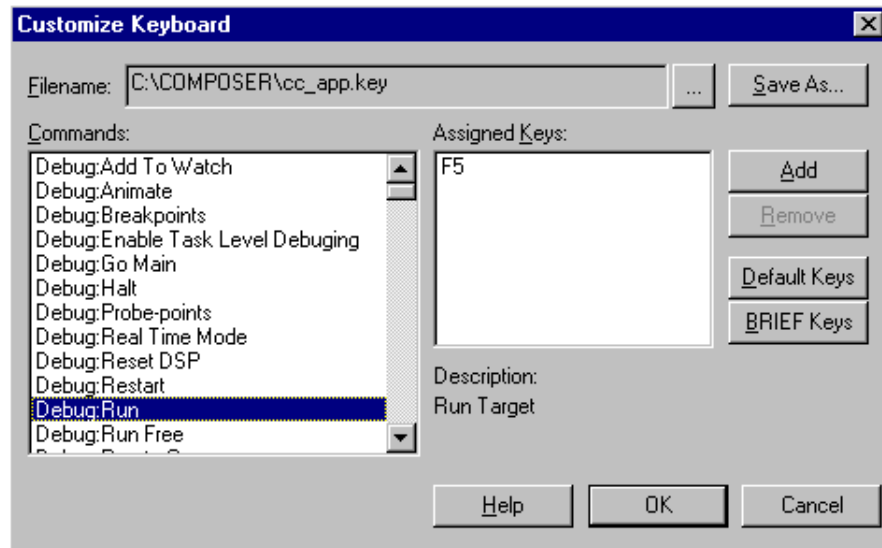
Customize Keyboard

Filename: C:\COMPOSER\cc_app.key ... Save As...

Commands:
Debug:Add To Watch
Debug:Animate
Debug:Breakpoints
Debug:Enable Task Level Debuging
Debug:Go Main
Debug:Halt
Debug:Probe-points
Debug:Real Time Mode
Debug:Reset DSP
Debug:Restart
Debug:Run
Debug:Run Free
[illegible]

Assigned Keys:
F5

Add
Remove
Default Keys
BRIEF Keys

Description:
Run Target

Help
OK
Cancel